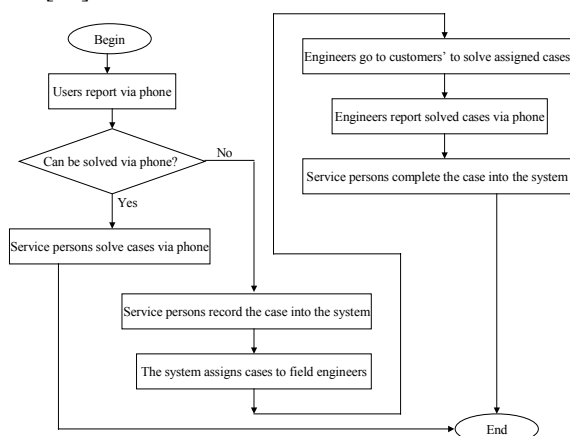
Begin

Users report via phone

Can be solved via phone?

No

Yes

Service persons solve cases via phone

Service persons record the case into the system

The system assigns cases to field engineers

Engineers go to customers' to solve assigned cases

Engineers report solved cases via phone

Service persons complete the case into the system

End